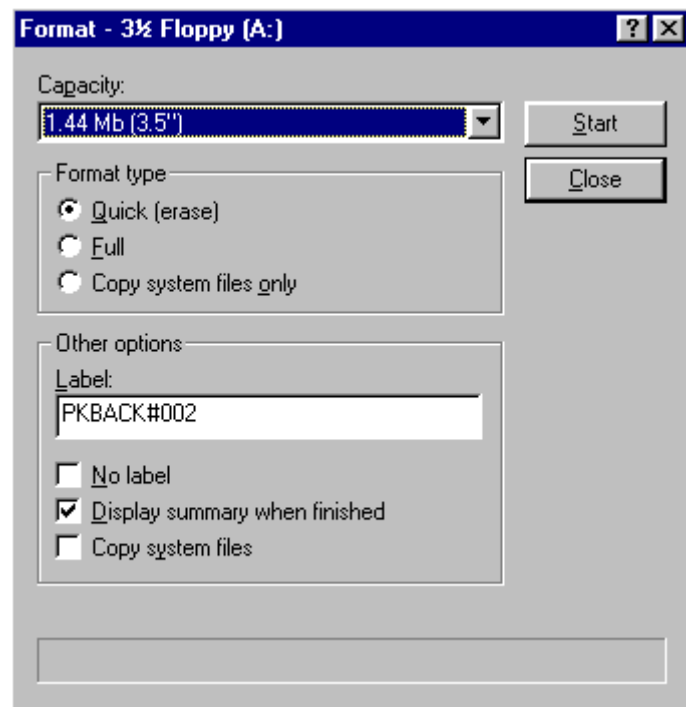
Format - 3½ Floppy (A:)

?

Capacity:

1.44 Mb (3.5")

Start

Close

Format type

Quick (erase)

Full

Copy system files only

Other options

Label:

PKBACK#002

No label

Display summary when finished

Copy system files